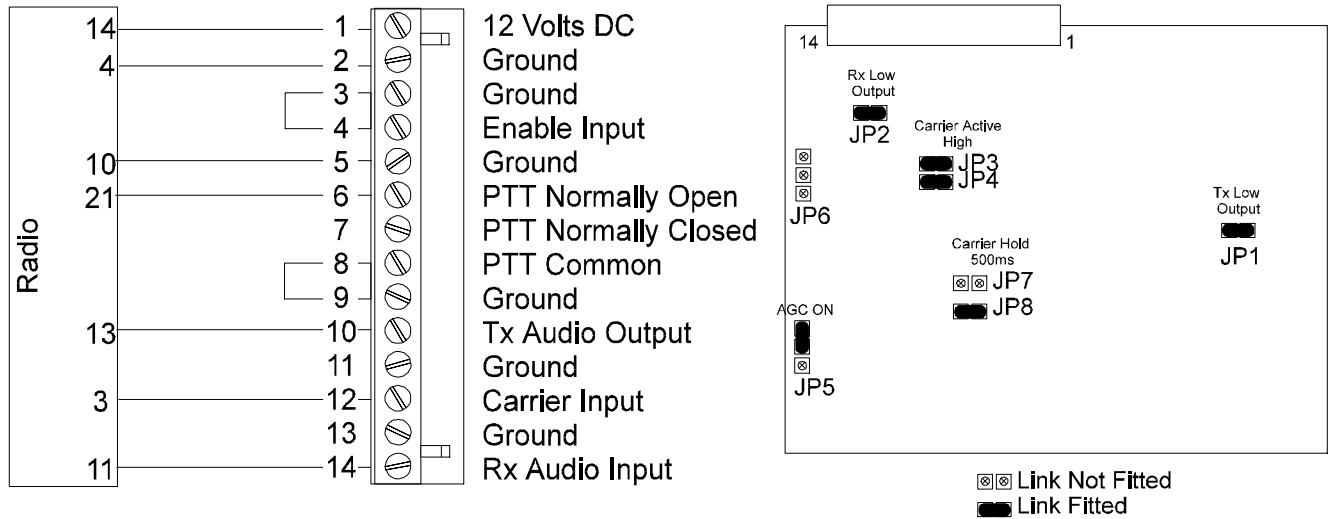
Radio

14 — 1 12 Volts DC
4 — 2 Ground
3 Ground
4 Enable Input
10 — 5 Ground
21 — 6 PTT Normally Open
7 PTT Normally Closed
8 PTT Common
9 Ground
13 — 10 Tx Audio Output
11 Ground
3 — 12 Carrier Input
13 Ground
11 — 14 Rx Audio Input

14
1
Rx Low Output
JP2
Carrier Active High
JP3
JP4
JP6
Tx Low Output
JP1
Carrier Hold 500ms
JP7
JP8
AGC ON
JP5

Link Not Fitted
Link Fitted